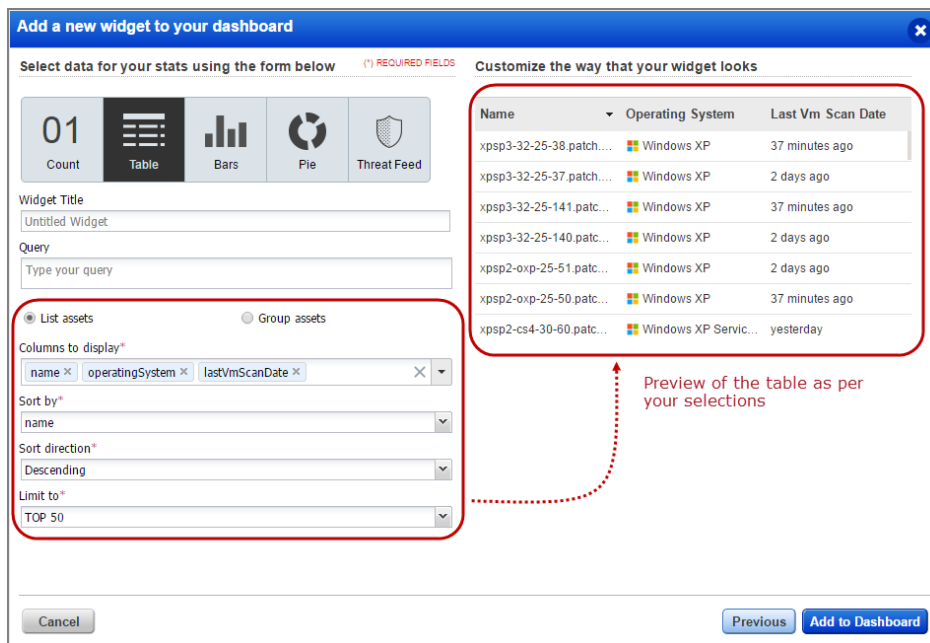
Add a new widget to your dashboard

Select data for your stats using the form below

(*) REQUIRED FIELDS

01
Count

Table

Bars

Pie

Threat Feed

Widget Title

Untitled Widget

Query

Type your query

List assets

Group assets

Columns to display*

name × operatingSystem × lastVmScanDate ×

Sort by*

name

Sort direction*

Descending

Limit to*

TOP 50

Customize the way that your widget looks

| Name | Operating System | Last Vm Scan Date |
|---|---|---|
| xpsp3-32-25-38.patch.... | Windows XP | 37 minutes ago |
| xpsp3-32-25-37.patch.... | Windows XP | 2 days ago |
| xpsp3-32-25-141.patc... | Windows XP | 37 minutes ago |
| xpsp3-32-25-140.patc... | Windows XP | 2 days ago |
| xpsp2-oxp-25-51.patc... | Windows XP | 2 days ago |
| xpsp2-oxp-25-50.patc... | Windows XP | 37 minutes ago |
| xpsp2-cs4-30-60.patc... | Windows XP Servic... | yesterday |

Preview of the table as per your selections

Cancel

Previous

Add to Dashboard